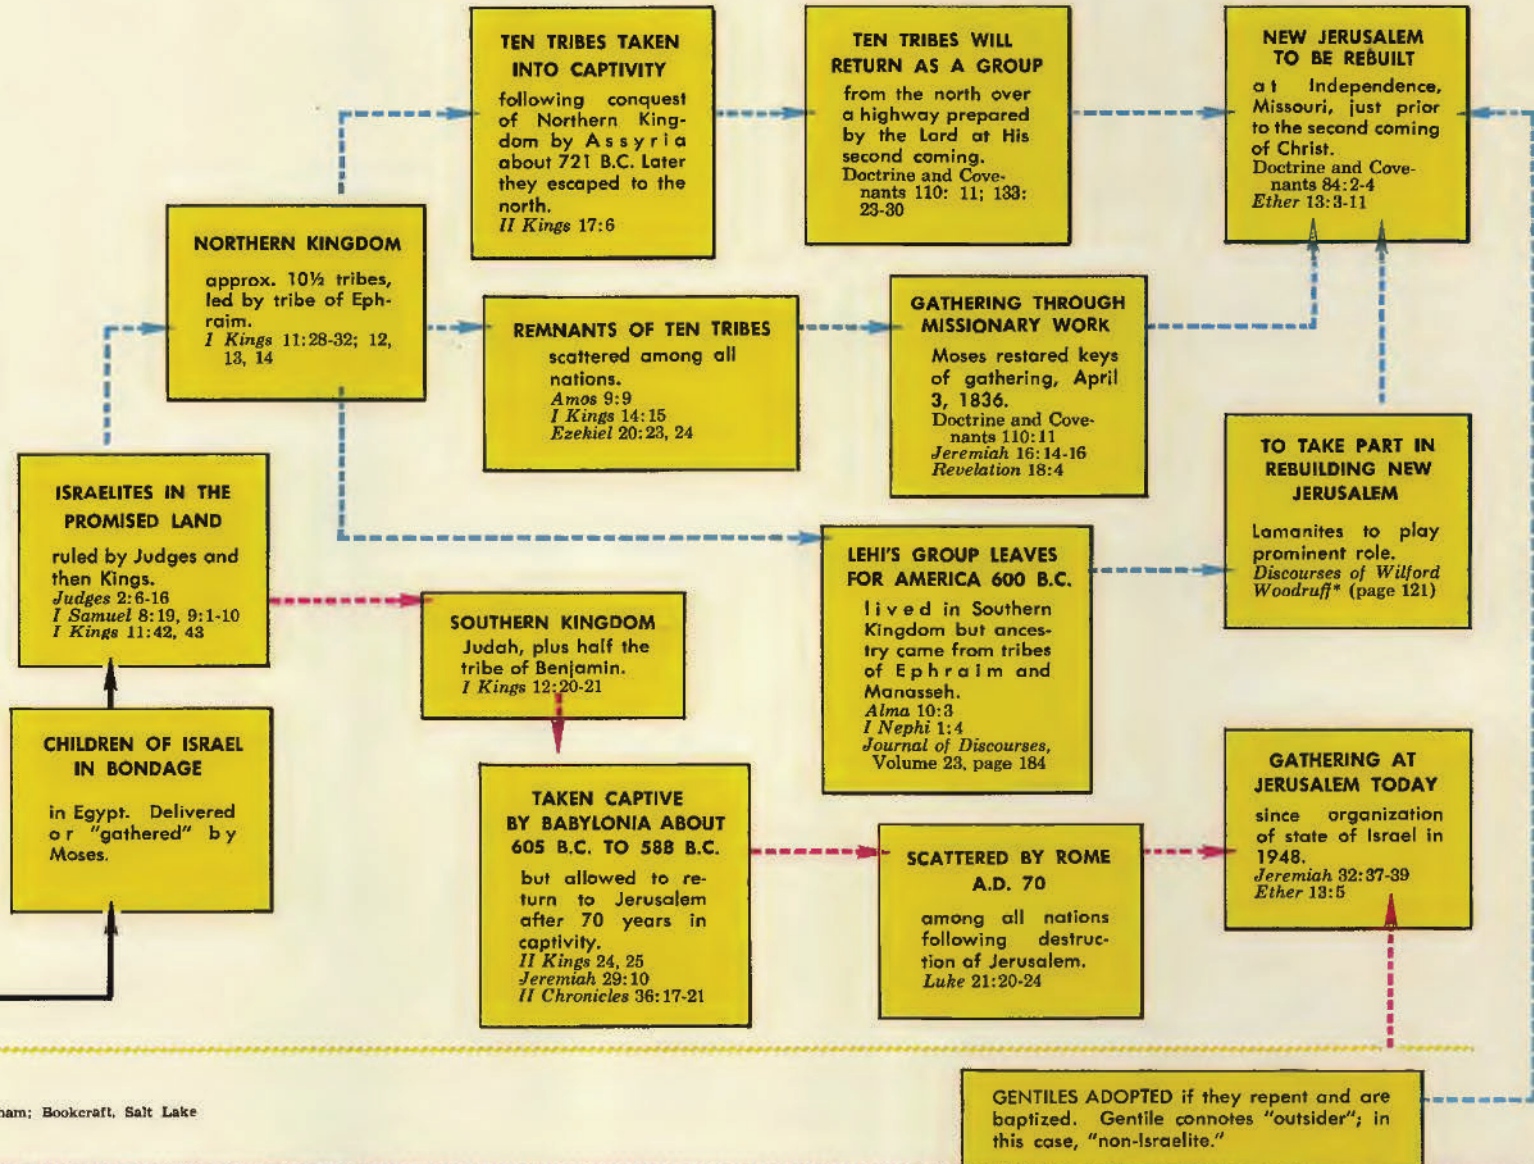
TEN TRIBES TAKEN INTO CAPTIVITY

following conquest of Northern Kingdom by Assyria about 721 B.C. Later they escaped to the north.
*II Kings* 17:6

TEN TRIBES WILL RETURN AS A GROUP

from the north over a highway prepared by the Lord at His second coming.
Doctrine and Covenants 110: 11; 133: 23-30

NEW JERUSALEM TO BE REBUILT

at Independence, Missouri, just prior to the second coming of Christ.
Doctrine and Covenants 84:2-4
*Ether* 13:3-11

NORTHERN KINGDOM

approx. 10½ tribes, led by tribe of Ephraim.
*I Kings* 11:28-32; 12, 13, 14

REMNANTS OF TEN TRIBES

scattered among all nations.
*Amos* 9:9
*I Kings* 14:15
*Ezekiel* 20:23, 24

GATHERING THROUGH MISSIONARY WORK

Moses restored keys of gathering, April 3, 1836.
Doctrine and Covenants 110:11
*Jeremiah* 16:14-16
*Revelation* 18:4

TO TAKE PART IN REBUILDING NEW JERUSALEM

Lamanites to play prominent role.
*Discourses of Wilford Woodruff** (page 121)

ISRAELITES IN THE PROMISED LAND

ruled by Judges and then Kings.
*Judges* 2:6-16
*I Samuel* 8:19, 9:1-10
*I Kings* 11:42, 43

SOUTHERN KINGDOM

Judah, plus half the tribe of Benjamin.
*I Kings* 12:20-21

LEHI'S GROUP LEAVES FOR AMERICA 600 B.C.

lived in Southern Kingdom but ancestry came from tribes of Ephraim and Manasseh.
*Alma* 10:3
*I Nephi* 1:4
*Journal of Discourses,* Volume 23, page 184

CHILDREN OF ISRAEL IN BONDAGE

in Egypt. Delivered or "gathered" by Moses.

TAKEN CAPTIVE BY BABYLONIA ABOUT 605 B.C. TO 588 B.C.

but allowed to return to Jerusalem after 70 years in captivity.
*II Kings* 24, 25
*Jeremiah* 29:10
*II Chronicles* 36:17-21

SCATTERED BY ROME A.D. 70

among all nations following destruction of Jerusalem.
*Luke* 21:20-24

GATHERING AT JERUSALEM TODAY

since organization of state of Israel in 1948.
*Jeremiah* 32:37-39
*Ether* 13:5

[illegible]ham; Bookcraft, Salt Lake

GENTILES ADOPTED if they repent and are baptized. Gentile connotes "outsider"; in this case, "non-Israelite."